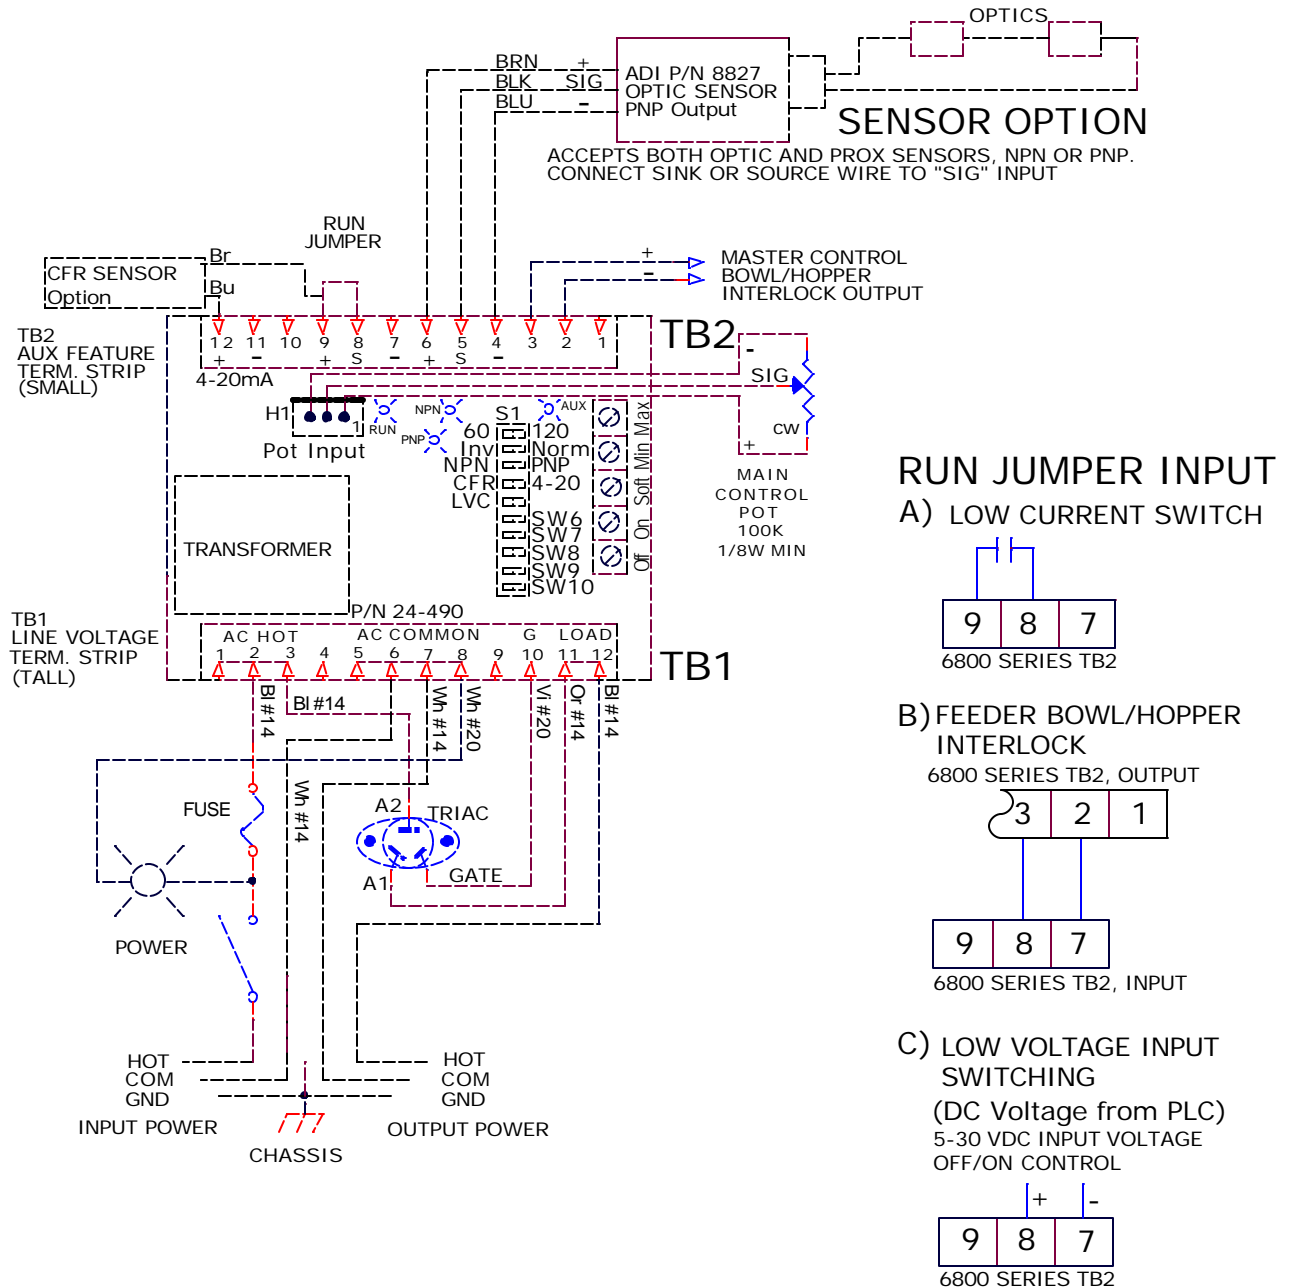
OPTICS

BRN +
BLK SIG
BLU -

ADI P/N 8827
OPTIC SENSOR
PNP Output

SENSOR OPTION

ACCEPTS BOTH OPTIC AND PROX SENSORS, NPN OR PNP.
CONNECT SINK OR SOURCE WIRE TO "SIG" INPUT

RUN
JUMPER

CFR SENSOR
Option

Br
Bu

+
-
MASTER CONTROL
BOWL/HOPPER
INTERLOCK OUTPUT

TB2
AUX FEATURE
TERM. STRIP
(SMALL)

12 11 10 9 8 7 6 5 4 3 2 1
+ - + S - + S -
4-20mA

TB2

-
SIG
CW
+

H1
1
Pot Input

RUN
NPN
PNP
AUX
S1
60
Inv
NPN
CFR
LVC
120
Norm
PNP
4-20
SW6
SW7
SW8
SW9
SW10
Max
Min
Soft
On
Off

MAIN
CONTROL
POT
100K
1/8W MIN

TRANSFORMER
P/N 24-490

TB1
LINE VOLTAGE
TERM. STRIP
(TALL)

AC HOT
AC COMMON
G
LOAD
1 2 3 4 5 6 7 8 9 10 11 12

TB1

Bl #14
Bl #14
Wh #14
Wh #20
Vi #20
Or #14
Bl #14
Wh #14

FUSE
A2
TRIAC
A1
GATE
POWER

HOT
COM
GND
INPUT POWER

CHASSIS

HOT
COM
GND
OUTPUT POWER

RUN JUMPER INPUT
A) LOW CURRENT SWITCH

| 9 | 8 | 7 |
|---|---|---|

6800 SERIES TB2

B) FEEDER BOWL/HOPPER
INTERLOCK
6800 SERIES TB2, OUTPUT

| 3 | 2 | 1 |
|---|---|---|

| 9 | 8 | 7 |
|---|---|---|

6800 SERIES TB2, INPUT

C) LOW VOLTAGE INPUT
SWITCHING
(DC Voltage from PLC)
5-30 VDC INPUT VOLTAGE
OFF/ON CONTROL

+ -

| 9 | 8 | 7 |
|---|---|---|

6800 SERIES TB2